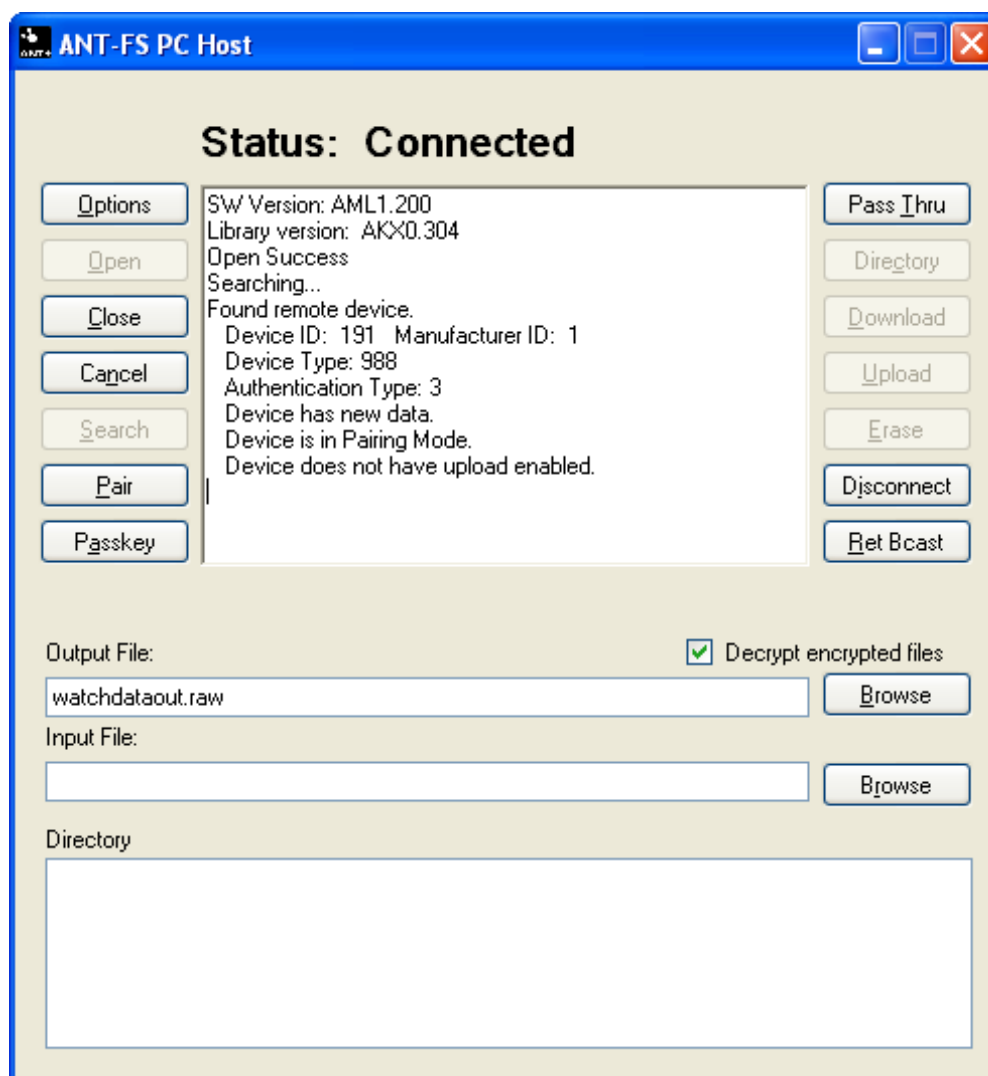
ANT+ ANT-FS PC Host

Status: Connected

Options
Open
Close
Cancel
Search
Pair
Passkey

SW Version: AML1.200
Library version: AKX0.304
Open Success
Searching...
Found remote device.
Device ID: 191 Manufacturer ID: 1
Device Type: 988
Authentication Type: 3
Device has new data.
Device is in Pairing Mode.
Device does not have upload enabled.

Pass Thru
Directory
Download
Upload
Erase
Disconnect
Ret Bcast

Output File:
Decrypt encrypted files
watchdataout.raw
Browse
Input File:
Browse
Directory